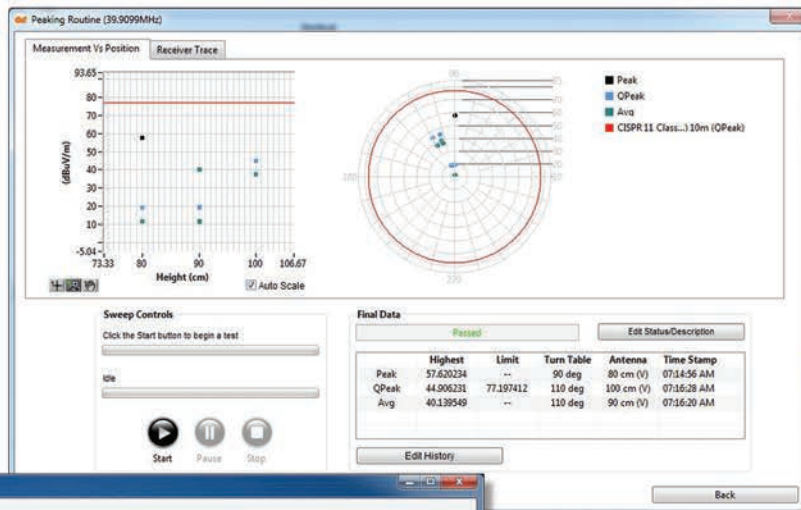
Peaking Routine (39.9099MHz)

Measurement Vs Position | Receiver Trace

93.65
80
70
60
50
40
30
20
10
-5.04
(dBuV/m)
73.33 80 90 100 106.67
Height (cm)
Auto Scale

90
180
270
80
70
60
50
40
30
20
10

Peak
QPeak
Avg
CISPR 11 Class...) 10m (QPeak)

Sweep Controls
Click the Start button to begin a test
Idle
Start Pause Stop

Final Data
Passed
Edit Status/Description

| | Highest | Limit | Turn Table | Antenna | Time Stamp |
|---|---|---|---|---|---|
| Peak | 57.620234 | -- | 90 deg | 80 cm (V) | 07:14:56 AM |
| QPeak | 44.906231 | 77.197412 | 110 deg | 100 cm (V) | 07:16:28 AM |
| Avg | 40.139549 | -- | 110 deg | 90 cm (V) | 07:16:20 AM |

Edit History
Back